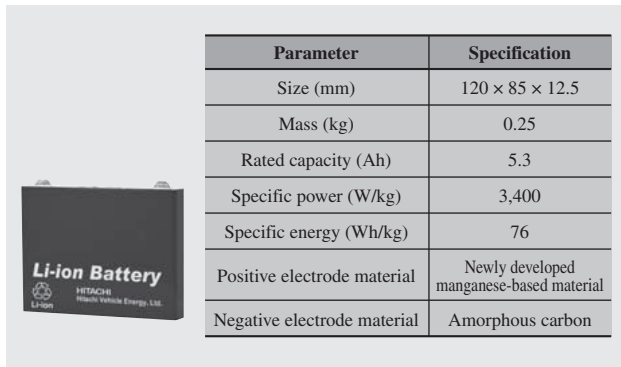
Li-ion Battery
HITACHI
Hitachi Vehicle Energy, Ltd.
Li-ion

| Parameter | Specification |
|---|---|
| Size (mm) | $120 \times 85 \times 12.5$ |
| Mass (kg) | 0.25 |
| Rated capacity (Ah) | 5.3 |
| Specific power (W/kg) | 3,400 |
| Specific energy (Wh/kg) | 76 |
| Positive electrode material | Newly developed manganese-based material |
| Negative electrode material | Amorphous carbon |